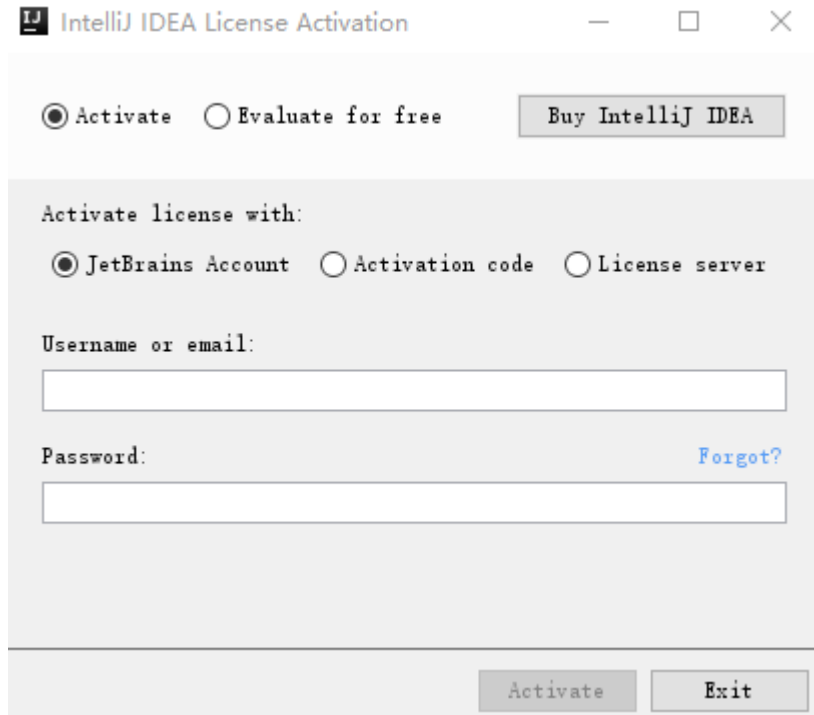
IJ IntelliJ IDEA License Activation

Activate Evaluate for free

Buy IntelliJ IDEA

Activate license with:

JetBrains Account Activation code License server

Username or email:

Password:

Forgot?

Activate

Exit